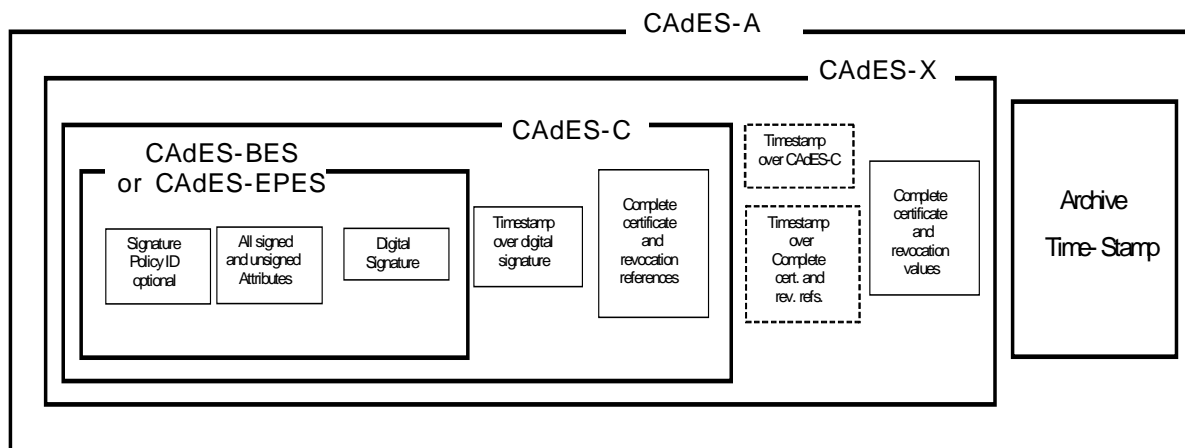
CAdES-A

CAdES-X

CAdES-C

CAdES-BES or CAdES-EPES

Signature Policy ID optional

All signed and unsigned Attributes

Digital Signature

Timestamp over digital signature

Complete certificate and revocation references

Timestamp over CAdES-C

Timestamp over Complete cert. and rev. refs.

Complete certificate and revocation values

Archive Time-Stamp